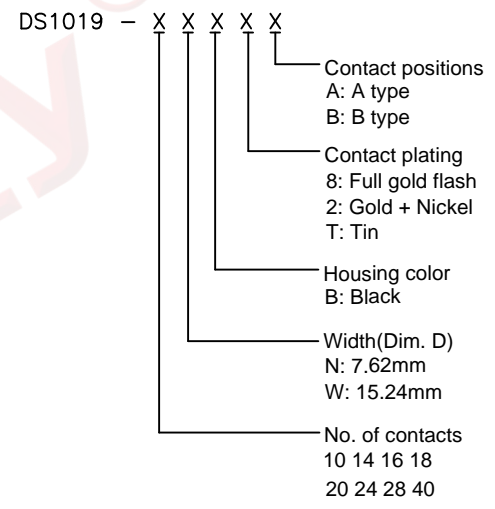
DS1019 – X X X X X

Contact positions
A: A type
B: B type

Contact plating
8: Full gold flash
2: Gold + Nickel
T: Tin

Housing color
B: Black

Width(Dim. D)
N: 7.62mm
W: 15.24mm

No. of contacts
10 14 16 18
20 24 28 40